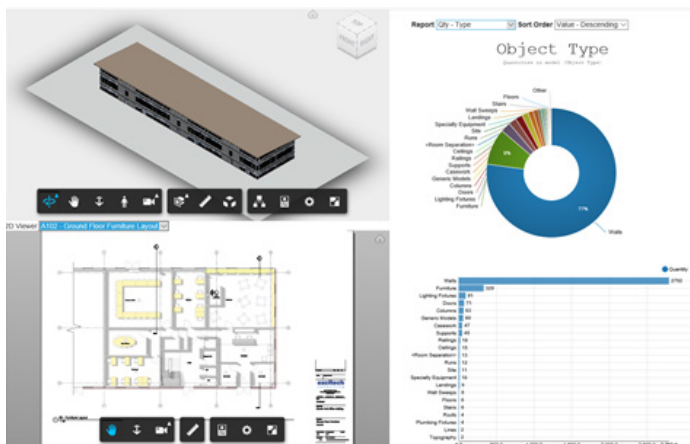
Report Qty - Type Sort Order Value - Descending

Object Type

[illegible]

Other
Floors
Stairs
Wall Sweeps
Landings
Specialty Equipment
Site
Runs
<Room Separation>
Ceilings
Railings
Supports
Casework
Generic Models
Columns
Doors
Lighting Fixtures
Furniture

8%

77%

Walls

2D Viewer A102 - Ground Floor Furniture Layout

Quantity

Walls 2750
Furniture 329
Lighting Fixtures 81
Doors 71
Columns 63
Generic Models 60
Casework 47
Supports 45
Railings 16
Ceilings 15
<Room Separation> 13
Runs 12
Site 11
Specialty Equipment 10
Landings 9
Wall Sweeps 8
Floors 6
Stairs 6
Roofs 4
Plumbing Fixtures 4
Lines 2
Topography 2